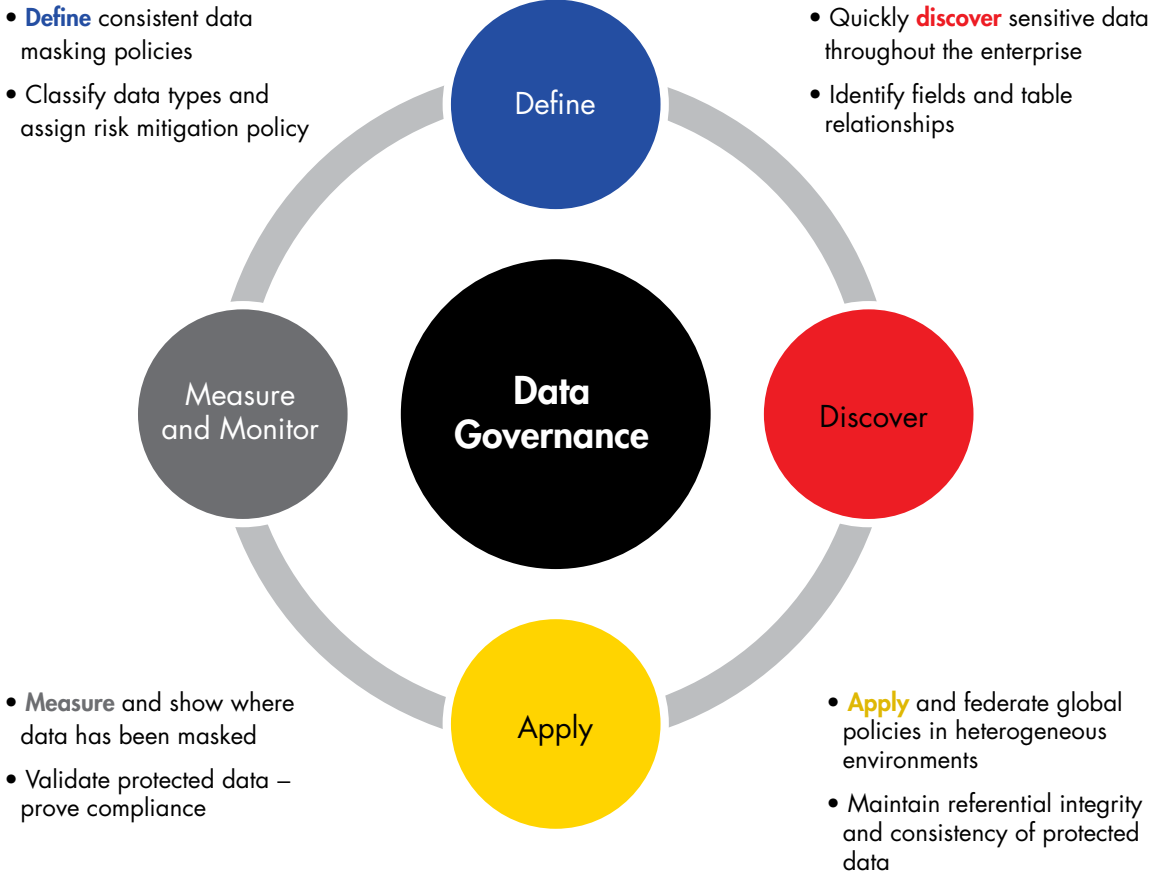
• Define consistent data masking policies

• Classify data types and assign risk mitigation policy

Define

• Quickly discover sensitive data throughout the enterprise

• Identify fields and table relationships

Measure and Monitor

Data Governance

Discover

• Measure and show where data has been masked

• Validate protected data – prove compliance

Apply

• Apply and federate global policies in heterogeneous environments

• Maintain referential integrity and consistency of protected data